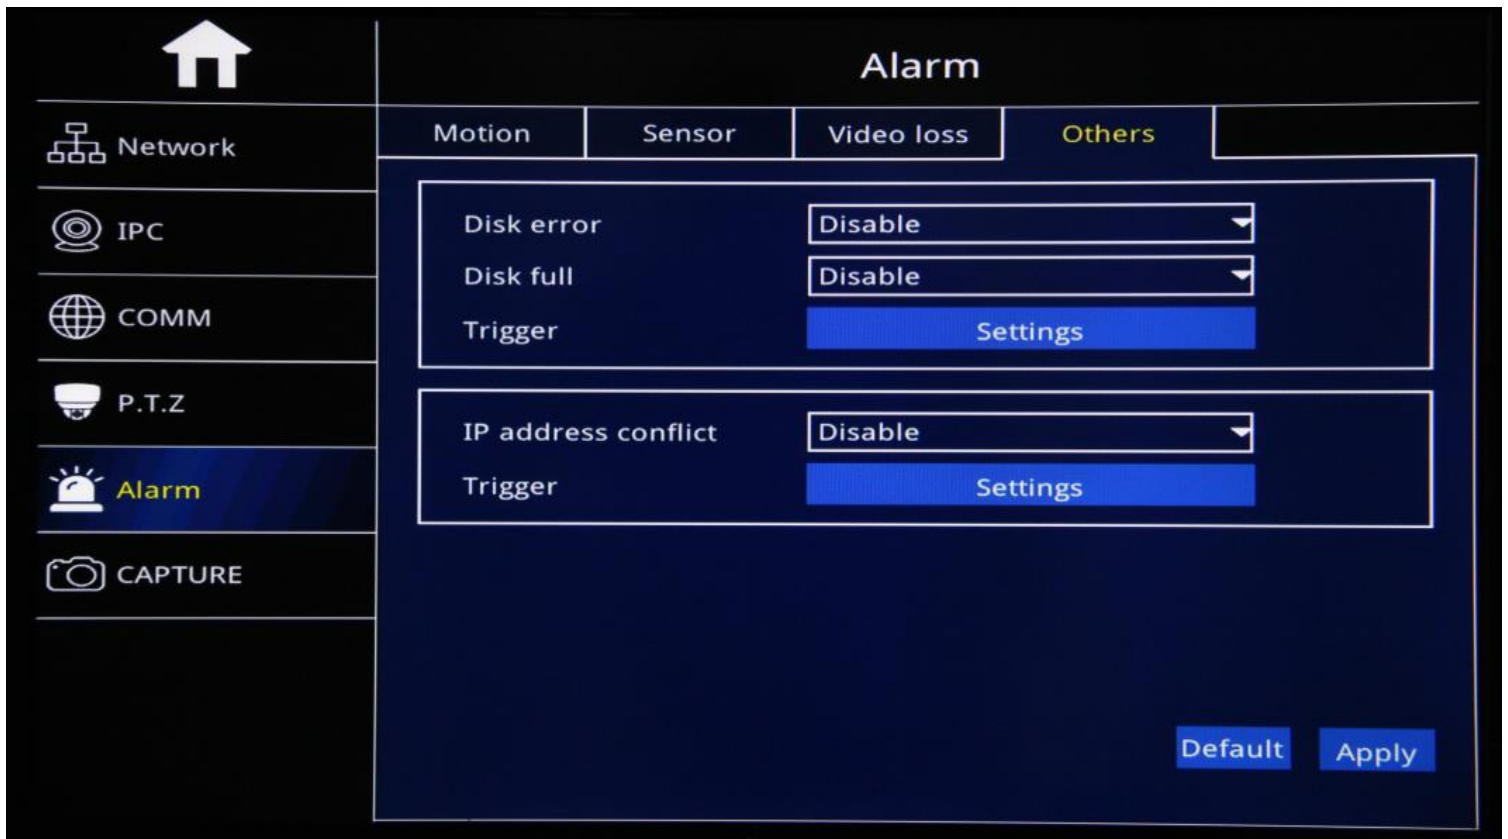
Network

IPC

COMM

P.T.Z

Alarm

CAPTURE

Alarm

Motion | Sensor | Video loss | Others

Disk error Disable

Disk full Disable

Trigger Settings

IP address conflict Disable

Trigger Settings

Default Apply